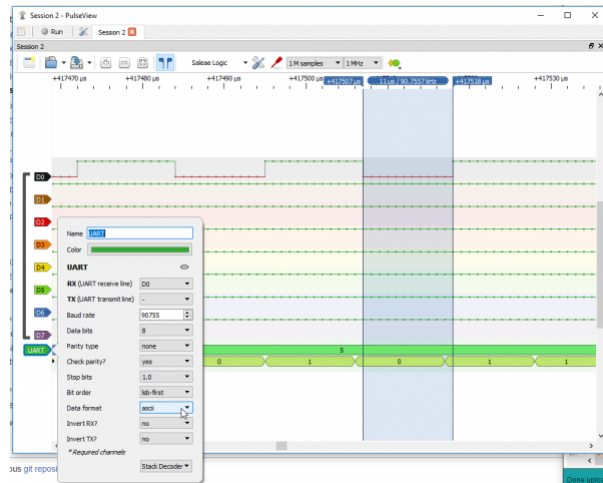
Session 2 - PulseView
Run
Session 2
Session 2
Saleae Logic
1 M samples
1 MHz
+417470 µs
+417480 µs
+417490 µs
+417500 µs
+417507 µs
11 µs / 90.7557 kHz
+417518 µs
+417530 µs
D0
D1
D2
D3
D4
D5
D6
D7
UART
Name UART
Color
UART
RX (UART receive line) D0
TX (UART transmit line) -
Baud rate 90755
Data bits 8
Parity type none
Check parity? yes
Stop bits 1.0
Bit order lsb-first
Data format ascii
Invert RX? no
Invert TX? no
* Required channels
Stack Decoder
S
0
1
0
1
1
ous git reposi
Done uploa